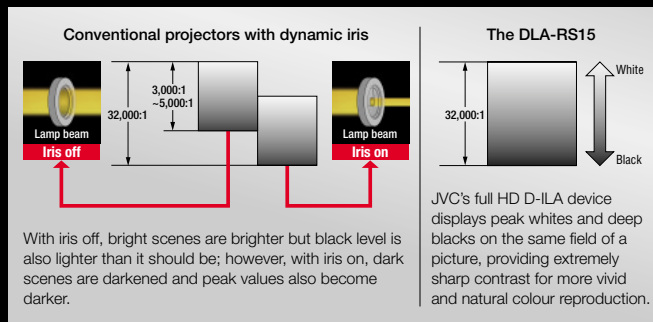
Conventional projectors with dynamic iris

Lamp beam
Iris off

32,000:1

3,000:1
~5,000:1

Lamp beam
Iris on

With iris off, bright scenes are brighter but black level is also lighter than it should be; however, with iris on, dark scenes are darkened and peak values also become darker.

The DLA-RS15

32,000:1

White

Black

JVC's full HD D-ILA device displays peak whites and deep blacks on the same field of a picture, providing extremely sharp contrast for more vivid and natural colour reproduction.